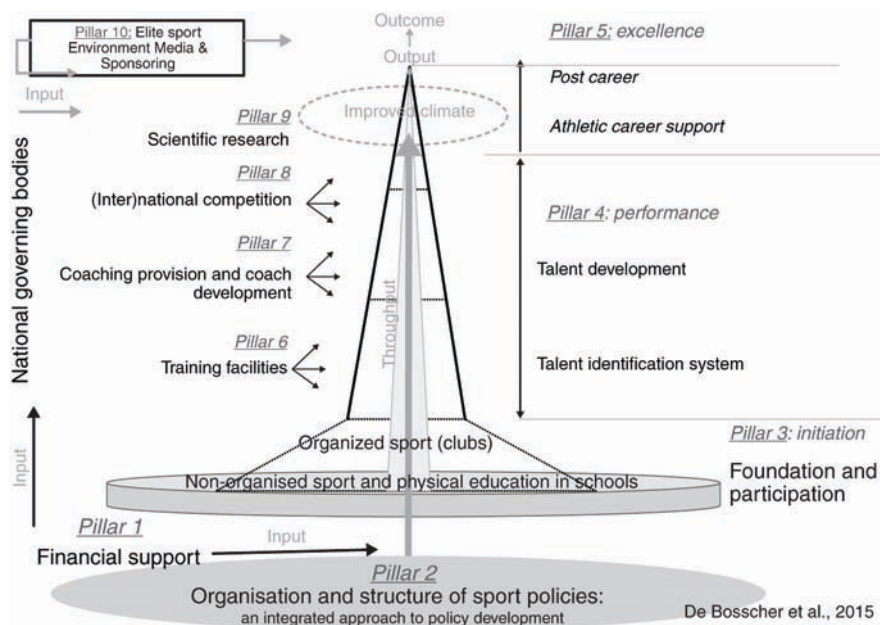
Pillar 10: Elite sport Environment Media & Sponsoring

Outcome

Output

Pillar 5: excellence

Input

Post career

Pillar 9
Scientific research

Improved climate

Athletic career support

National governing bodies

Pillar 8
(Inter)national competition

Pillar 4: performance

Pillar 7
Coaching provision and coach development

Talent development

Throughput

Pillar 6
Training facilities

Talent identification system

Pillar 3: initiation

Organized sport (clubs)

Input

Non-organised sport and physical education in schools

Foundation and participation

Pillar 1
Financial support

Input

Pillar 2
Organisation and structure of sport policies:
an integrated approach to policy development

De Bosscher et al., 2015